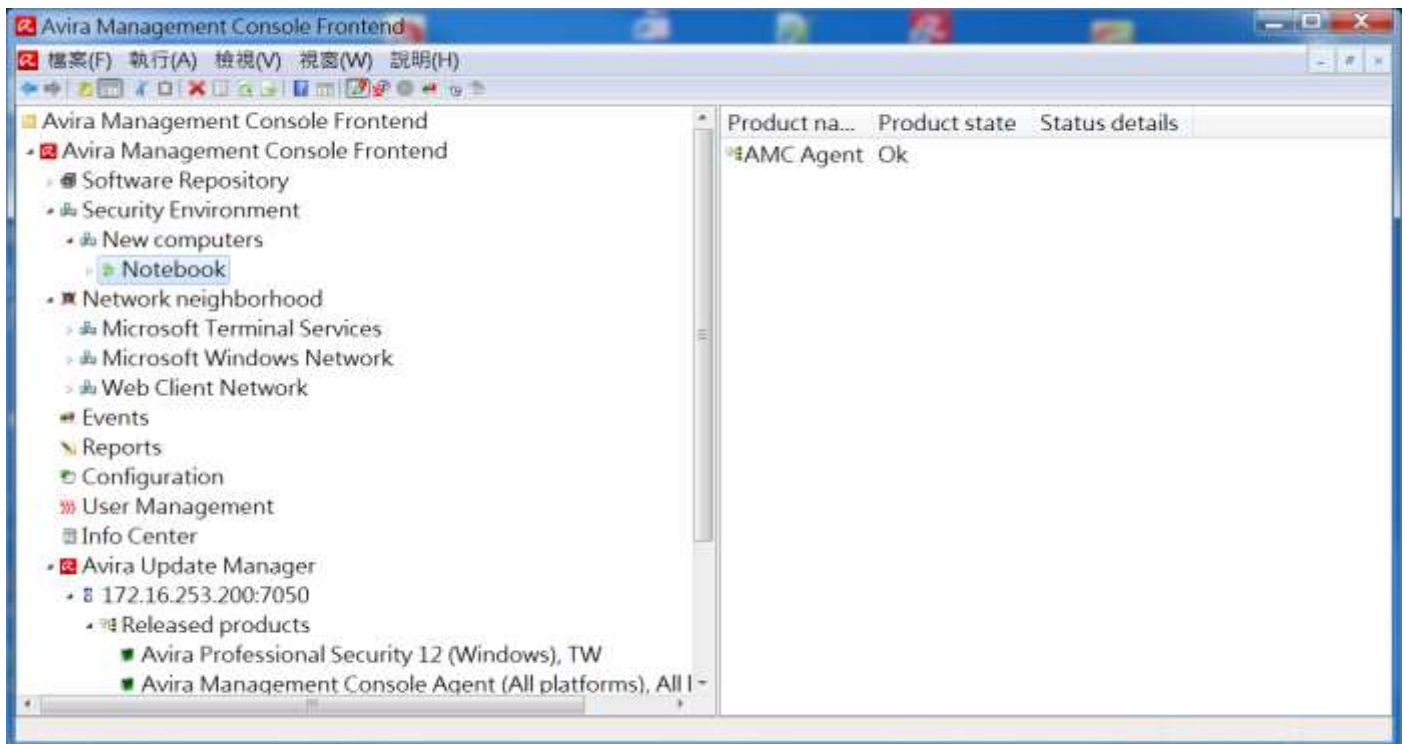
Avira Management Console Frontend

檔案(F) 執行(A) 檢視(V) 視窗(W) 說明(H)

Avira Management Console Frontend
Avira Management Console Frontend
Software Repository
Security Environment
New computers
Notebook
Network neighborhood
Microsoft Terminal Services
Microsoft Windows Network
Web Client Network
Events
Reports
Configuration
User Management
Info Center
Avira Update Manager
172.16.253.200:7050
Released products
Avira Professional Security 12 (Windows), TW
Avira Management Console Agent (All platforms), All l

| Product na... | Product state | Status details |
|---|---|---|
| AMC Agent | Ok | |